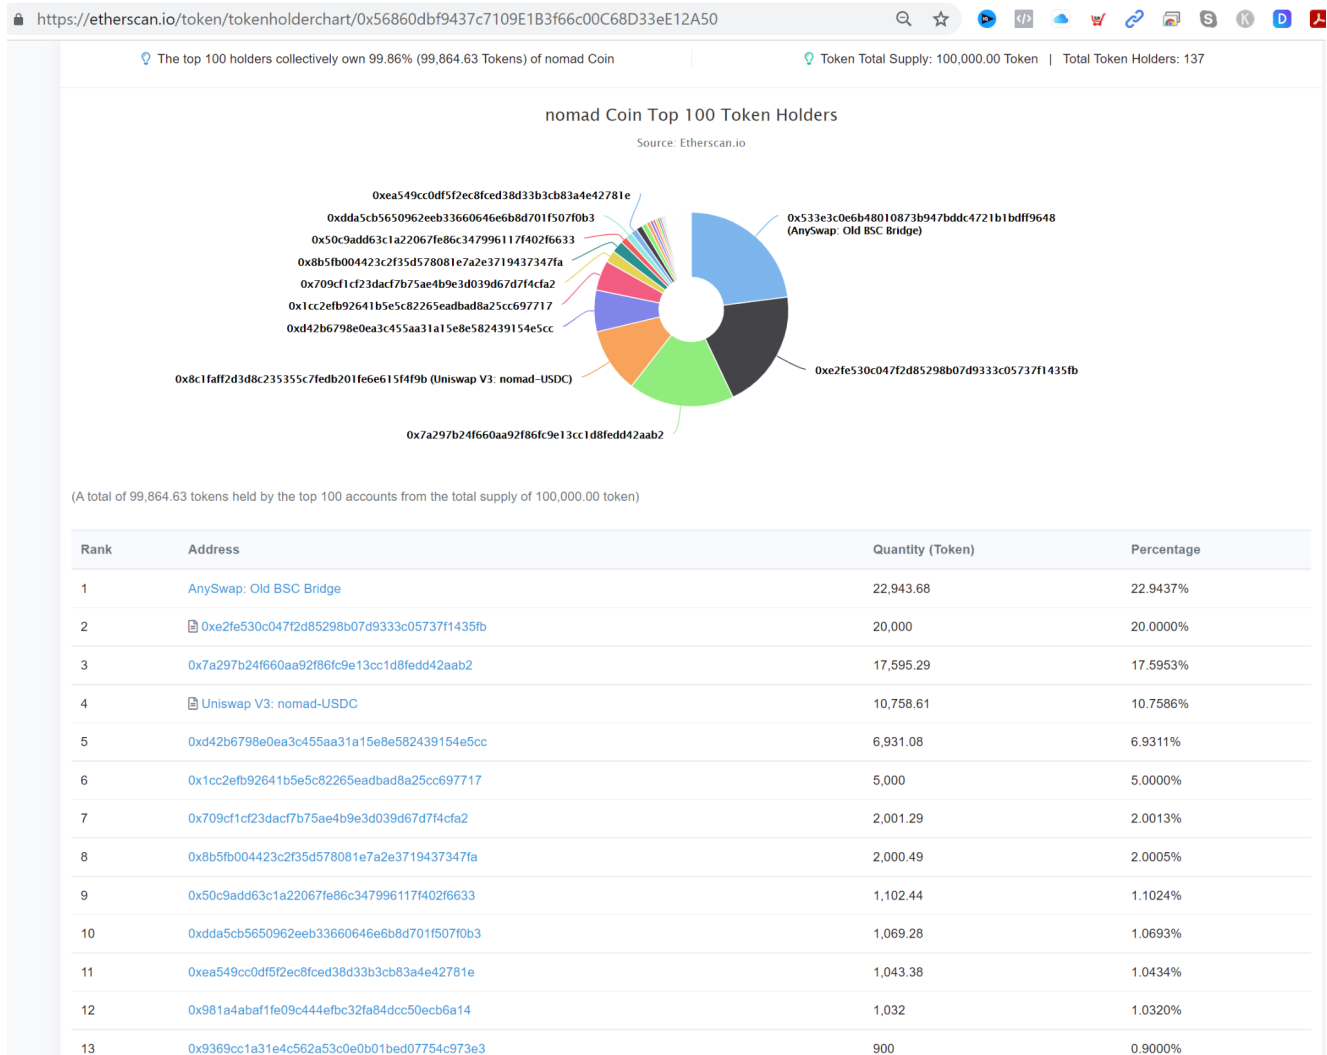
https://etherscan.io/token/tokenholderchart/0x56860dbf9437c7109E1B3f66c00C68D33eE12A50

The top 100 holders collectively own 99.86% (99,864.63 Tokens) of nomad Coin

Token Total Supply: 100,000.00 Token | Total Token Holders: 137

nomad Coin Top 100 Token Holders

Source: Etherscan.io

0xea549cc0df5f2ec8fced38d33b3cb83a4e42781e
0xdda5cb5650962eeb33660646e6b8d701f507f0b3
0x50c9add63c1a22067fe86c347996117f402f6633
0x8b5fb004423c2f35d578081e7a2e3719437347fa
0x709cf1cf23dacf7b75ae4b9e3d039d67d7f4cfa2
0x1cc2efb92641b5e5c82265eadbad8a25cc697717
0xd42b6798e0ea3c455aa31a15e8e582439154e5cc
0x8c1faff2d3d8c235355c7fedb201fe6e615f4f9b (Uniswap V3: nomad-USDC)
0x7a297b24f660aa92f86fc9e13cc1d8fedd42aab2
0x533e3c0e6b48010873b947bddc4721b1bdff9648 (AnySwap: Old BSC Bridge)
0xe2fe530c047f2d85298b07d9333c05737f1435fb

(A total of 99,864.63 tokens held by the top 100 accounts from the total supply of 100,000.00 token)

| Rank | Address | Quantity (Token) | Percentage |
|---|---|---|---|
| 1 | AnySwap: Old BSC Bridge | 22,943.68 | 22.9437% |
| 2 | 0xe2fe530c047f2d85298b07d9333c05737f1435fb | 20,000 | 20.0000% |
| 3 | 0x7a297b24f660aa92f86fc9e13cc1d8fedd42aab2 | 17,595.29 | 17.5953% |
| 4 | Uniswap V3: nomad-USDC | 10,758.61 | 10.7586% |
| 5 | 0xd42b6798e0ea3c455aa31a15e8e582439154e5cc | 6,931.08 | 6.9311% |
| 6 | 0x1cc2efb92641b5e5c82265eadbad8a25cc697717 | 5,000 | 5.0000% |
| 7 | 0x709cf1cf23dacf7b75ae4b9e3d039d67d7f4cfa2 | 2,001.29 | 2.0013% |
| 8 | 0x8b5fb004423c2f35d578081e7a2e3719437347fa | 2,000.49 | 2.0005% |
| 9 | 0x50c9add63c1a22067fe86c347996117f402f6633 | 1,102.44 | 1.1024% |
| 10 | 0xdda5cb5650962eeb33660646e6b8d701f507f0b3 | 1,069.28 | 1.0693% |
| 11 | 0xea549cc0df5f2ec8fced38d33b3cb83a4e42781e | 1,043.38 | 1.0434% |
| 12 | 0x981a4abaf1fe09c444efbc32fa84dcc50ecb6a14 | 1,032 | 1.0320% |
| 13 | 0x9369cc1a31e4c562a53c0e0b01bed07754c973e3 | 900 | 0.9000% |